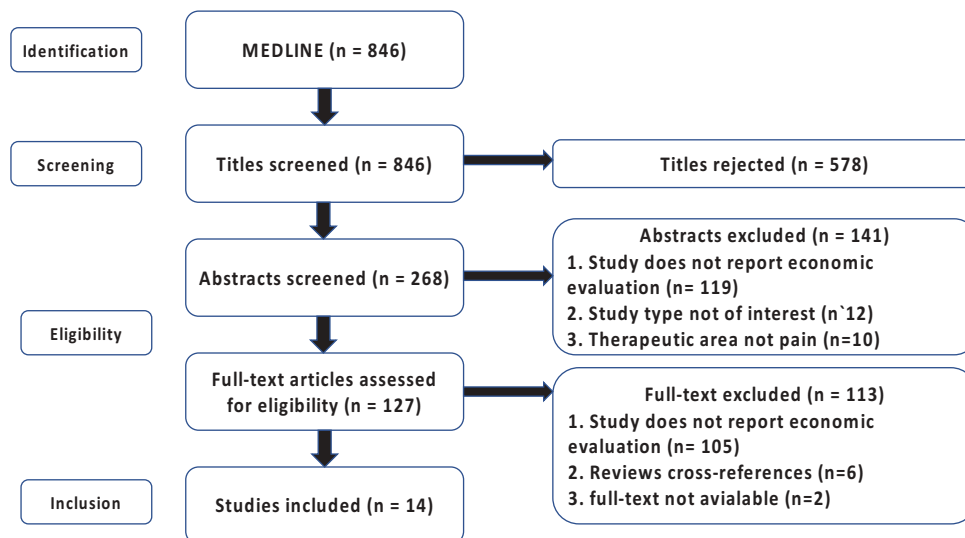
Identification

MEDLINE (n = 846)

Screening

Titles screened (n = 846)

Titles rejected (n = 578)

Abstracts screened (n = 268)

Abstracts excluded (n = 141)
1. Study does not report economic evaluation (n= 119)
2. Study type not of interest (n`12)
3. Therapeutic area not pain (n=10)

Eligibility

Full-text articles assessed for eligibility (n = 127)

Full-text excluded (n = 113)
1. Study does not report economic evaluation (n= 105)
2. Reviews cross-references (n=6)
3. full-text not avialable (n=2)

Inclusion

Studies included (n = 14)